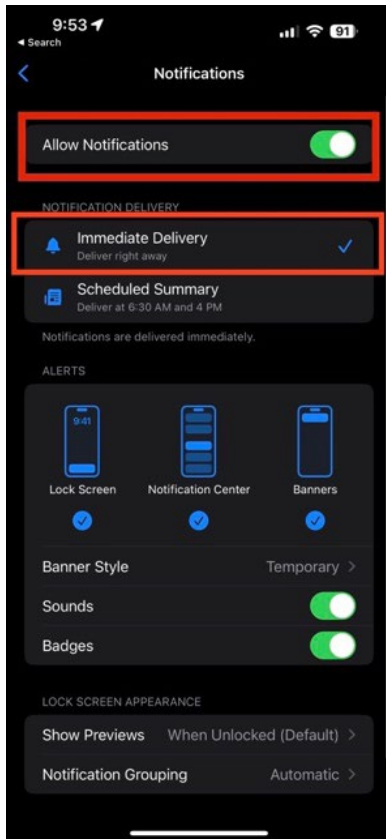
9:53
◂ Search
91

Notifications

Allow Notifications

NOTIFICATION DELIVERY

Immediate Delivery
Deliver right away

Scheduled Summary
Deliver at 6:30 AM and 4 PM

Notifications are delivered immediately.

ALERTS

9:41

Lock Screen

Notification Center

Banners

Banner Style Temporary >

Sounds

Badges

LOCK SCREEN APPEARANCE

Show Previews When Unlocked (Default) >

Notification Grouping Automatic >